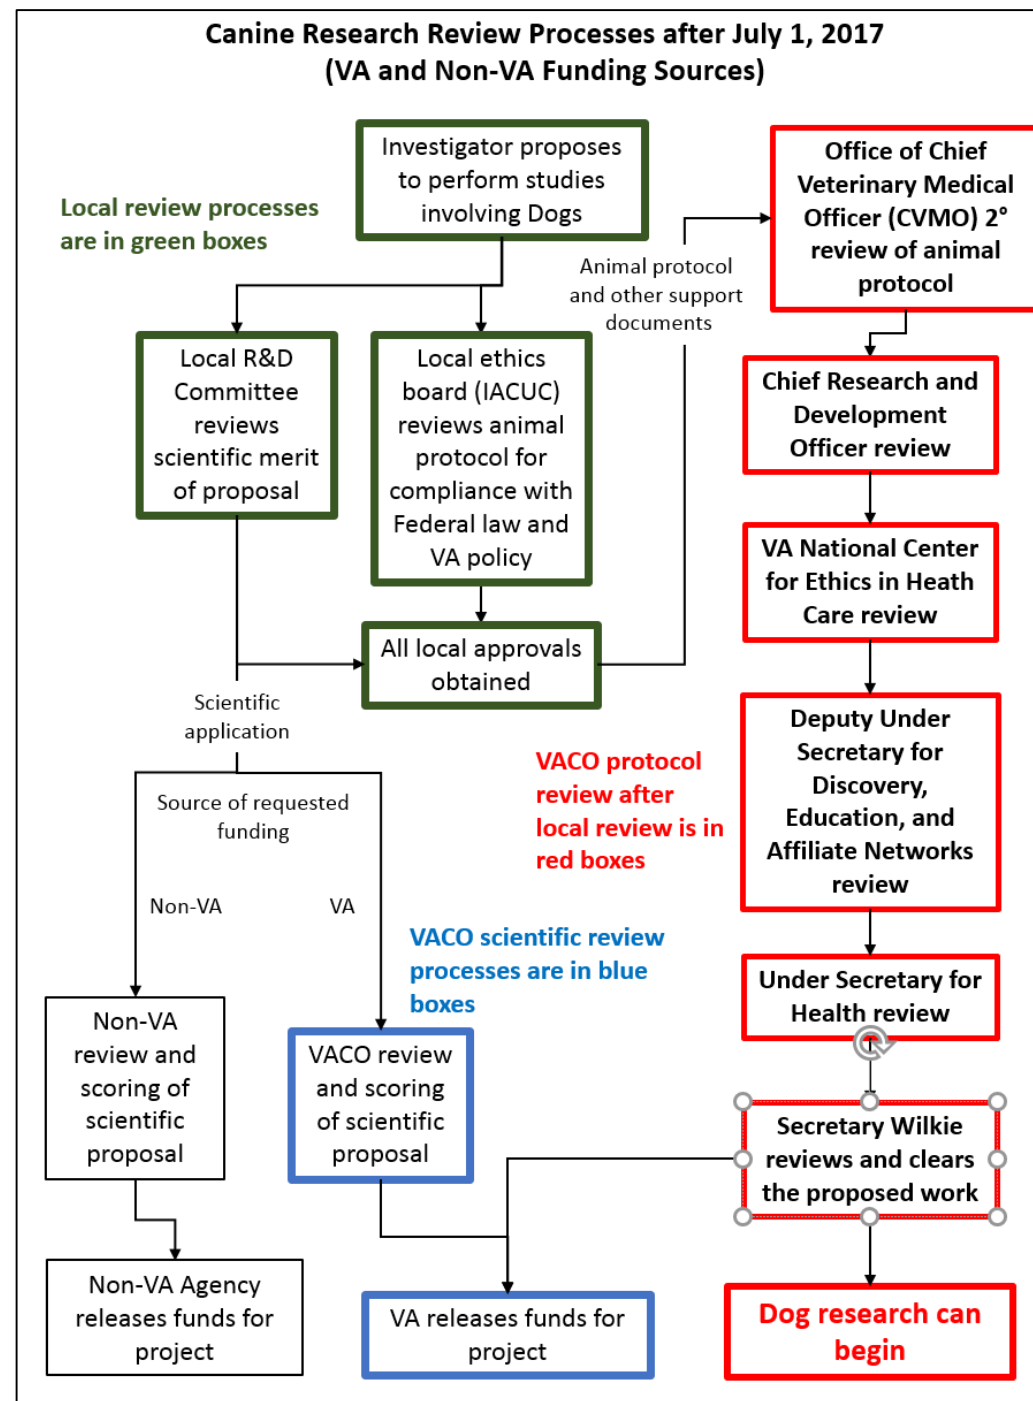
Canine Research Review Processes after July 1, 2017
(VA and Non-VA Funding Sources)

Local review processes are in green boxes

Investigator proposes to perform studies involving Dogs

Animal protocol and other support documents

Office of Chief Veterinary Medical Officer (CVMO) 2° review of animal protocol

Local R&D Committee reviews scientific merit of proposal

Local ethics board (IACUC) reviews animal protocol for compliance with Federal law and VA policy

Chief Research and Development Officer review

VA National Center for Ethics in Heath Care review

All local approvals obtained

Scientific application

VACO protocol review after local review is in red boxes

Deputy Under Secretary for Discovery, Education, and Affiliate Networks review

Source of requested funding

Non-VA

VA

VACO scientific review processes are in blue boxes

Under Secretary for Health review

Non-VA review and scoring of scientific proposal

VACO review and scoring of scientific proposal

Secretary Wilkie reviews and clears the proposed work

Non-VA Agency releases funds for project

VA releases funds for project

Dog research can begin